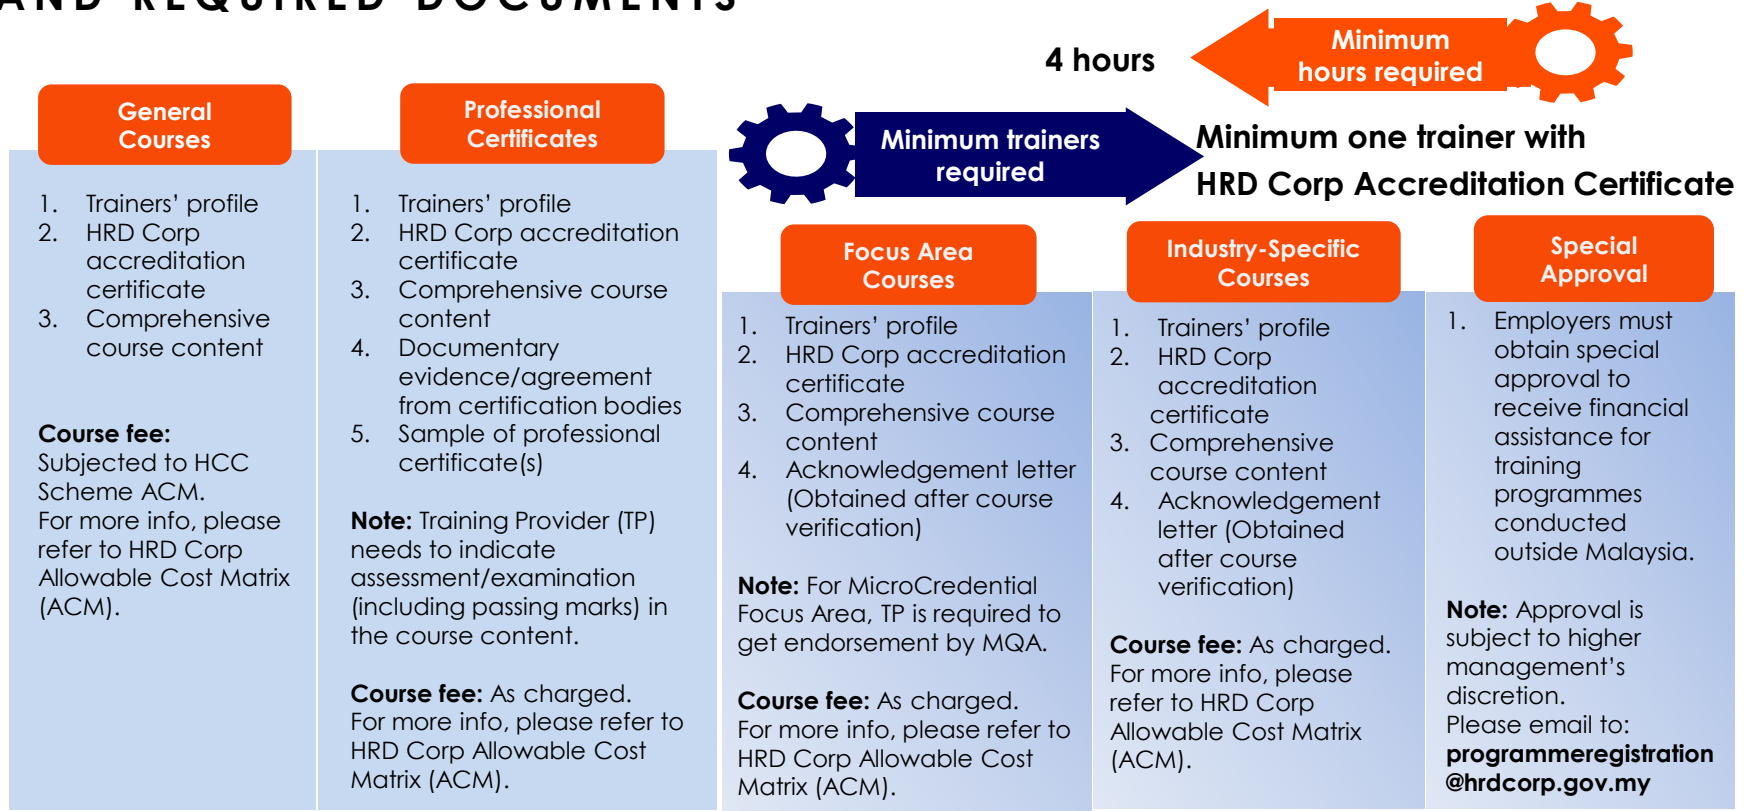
AND REQUIRED DOCUMENTS

4 hours

Minimum hours required

Minimum trainers required

Minimum one trainer with HRD Corp Accreditation Certificate

General Courses

1. Trainers' profile
2. HRD Corp accreditation certificate
3. Comprehensive course content

**Course fee:**
Subjected to HCC Scheme ACM.
For more info, please refer to HRD Corp Allowable Cost Matrix (ACM).

Professional Certificates

1. Trainers' profile
2. HRD Corp accreditation certificate
3. Comprehensive course content
4. Documentary evidence/agreement from certification bodies
5. Sample of professional certificate(s)

**Note:** Training Provider (TP) needs to indicate assessment/examination (including passing marks) in the course content.

**Course fee:** As charged.
For more info, please refer to HRD Corp Allowable Cost Matrix (ACM).

Focus Area Courses

1. Trainers' profile
2. HRD Corp accreditation certificate
3. Comprehensive course content
4. Acknowledgement letter (Obtained after course verification)

**Note:** For MicroCredential Focus Area, TP is required to get endorsement by MQA.

**Course fee:** As charged.
For more info, please refer to HRD Corp Allowable Cost Matrix (ACM).

Industry-Specific Courses

1. Trainers' profile
2. HRD Corp accreditation certificate
3. Comprehensive course content
4. Acknowledgement letter (Obtained after course verification)

**Course fee:** As charged.
For more info, please refer to HRD Corp Allowable Cost Matrix (ACM).

Special Approval

1. Employers must obtain special approval to receive financial assistance for training programmes conducted outside Malaysia.

**Note:** Approval is subject to higher management's discretion.
Please email to:
**programmeregistration @hrdcorp.gov.my**